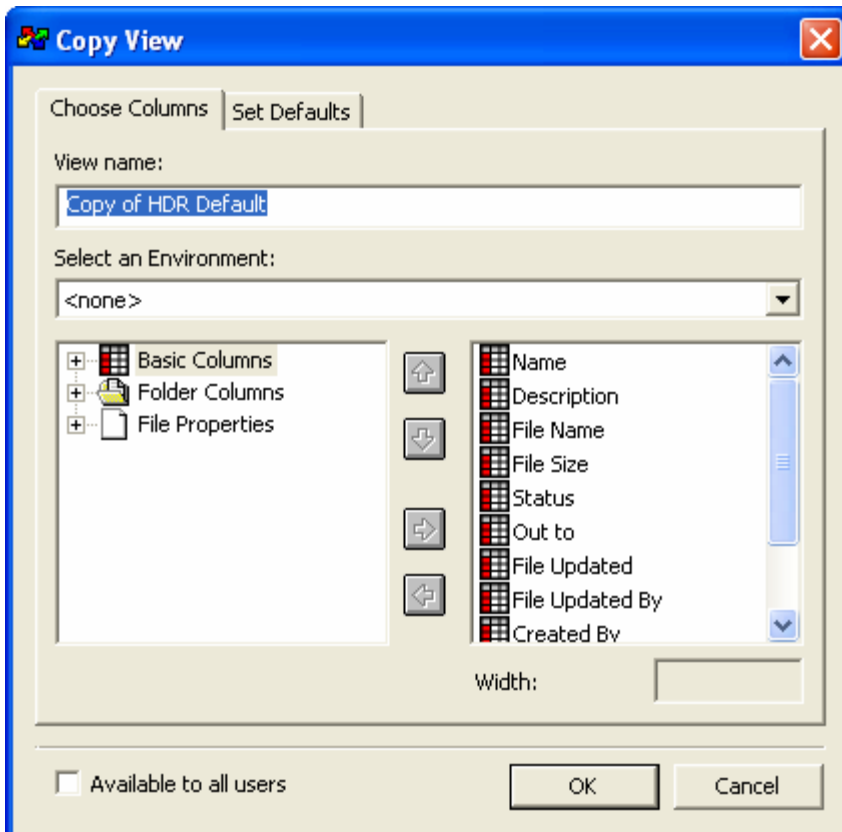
Copy View

Choose Columns | Set Defaults

View name:

Copy of HDR Default

Select an Environment:

<none>

Basic Columns
Folder Columns
File Properties

Name
Description
File Name
File Size
Status
Out to
File Updated
File Updated By
Created By

Width:

Available to all users

OK

Cancel